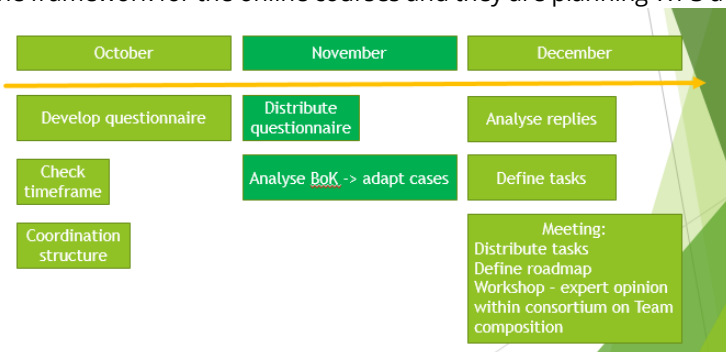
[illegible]

October

November

December

Develop questionnaire

Distribute questionnaire

Analyse replies

Check timeframe

Analyse BoK -> adapt cases

Define tasks

Coordination structure

Meeting:
Distribute tasks
Define roadmap
Workshop – expert opinion within consortium on Team composition